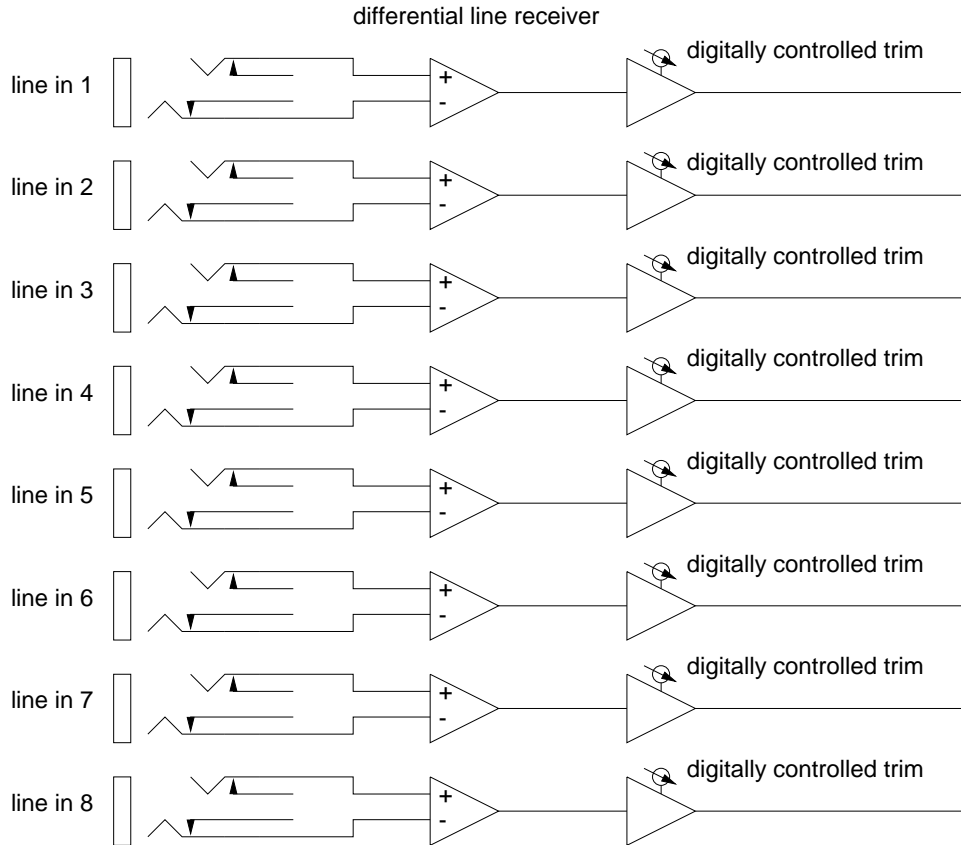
differential line receiver

line in 1
+
-
digitally controlled trim

line in 2
+
-
digitally controlled trim

line in 3
+
-
digitally controlled trim

line in 4
+
-
digitally controlled trim

line in 5
+
-
digitally controlled trim

line in 6
+
-
digitally controlled trim

line in 7
+
-
digitally controlled trim

line in 8
+
-
digitally controlled trim